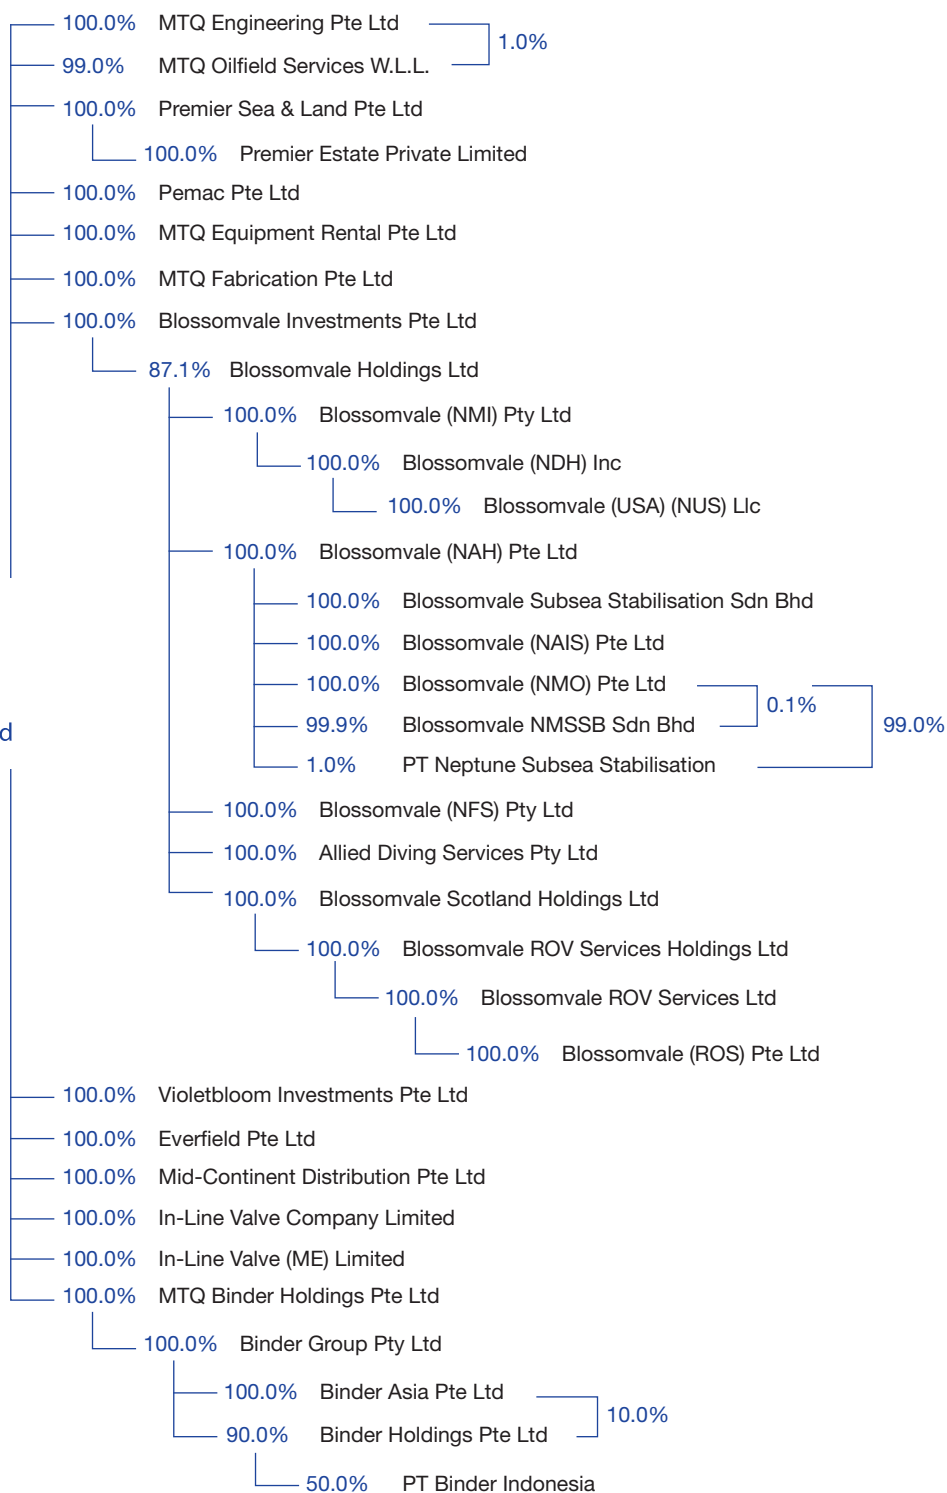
100.0% MTQ Engineering Pte Ltd
99.0% MTQ Oilfield Services W.L.L.
1.0%
100.0% Premier Sea & Land Pte Ltd
100.0% Premier Estate Private Limited
100.0% Pemac Pte Ltd
100.0% MTQ Equipment Rental Pte Ltd
100.0% MTQ Fabrication Pte Ltd
100.0% Blossomvale Investments Pte Ltd
87.1% Blossomvale Holdings Ltd
100.0% Blossomvale (NMI) Pty Ltd
100.0% Blossomvale (NDH) Inc
100.0% Blossomvale (USA) (NUS) Llc
100.0% Blossomvale (NAH) Pte Ltd
100.0% Blossomvale Subsea Stabilisation Sdn Bhd
100.0% Blossomvale (NAIS) Pte Ltd
100.0% Blossomvale (NMO) Pte Ltd
99.9% Blossomvale NMSSB Sdn Bhd
0.1%
99.0%
d
1.0% PT Neptune Subsea Stabilisation
100.0% Blossomvale (NFS) Pty Ltd
100.0% Allied Diving Services Pty Ltd
100.0% Blossomvale Scotland Holdings Ltd
100.0% Blossomvale ROV Services Holdings Ltd
100.0% Blossomvale ROV Services Ltd
100.0% Blossomvale (ROS) Pte Ltd
100.0% Violetbloom Investments Pte Ltd
100.0% Everfield Pte Ltd
100.0% Mid-Continent Distribution Pte Ltd
100.0% In-Line Valve Company Limited
100.0% In-Line Valve (ME) Limited
100.0% MTQ Binder Holdings Pte Ltd
100.0% Binder Group Pty Ltd
100.0% Binder Asia Pte Ltd
90.0% Binder Holdings Pte Ltd
10.0%
50.0% PT Binder Indonesia